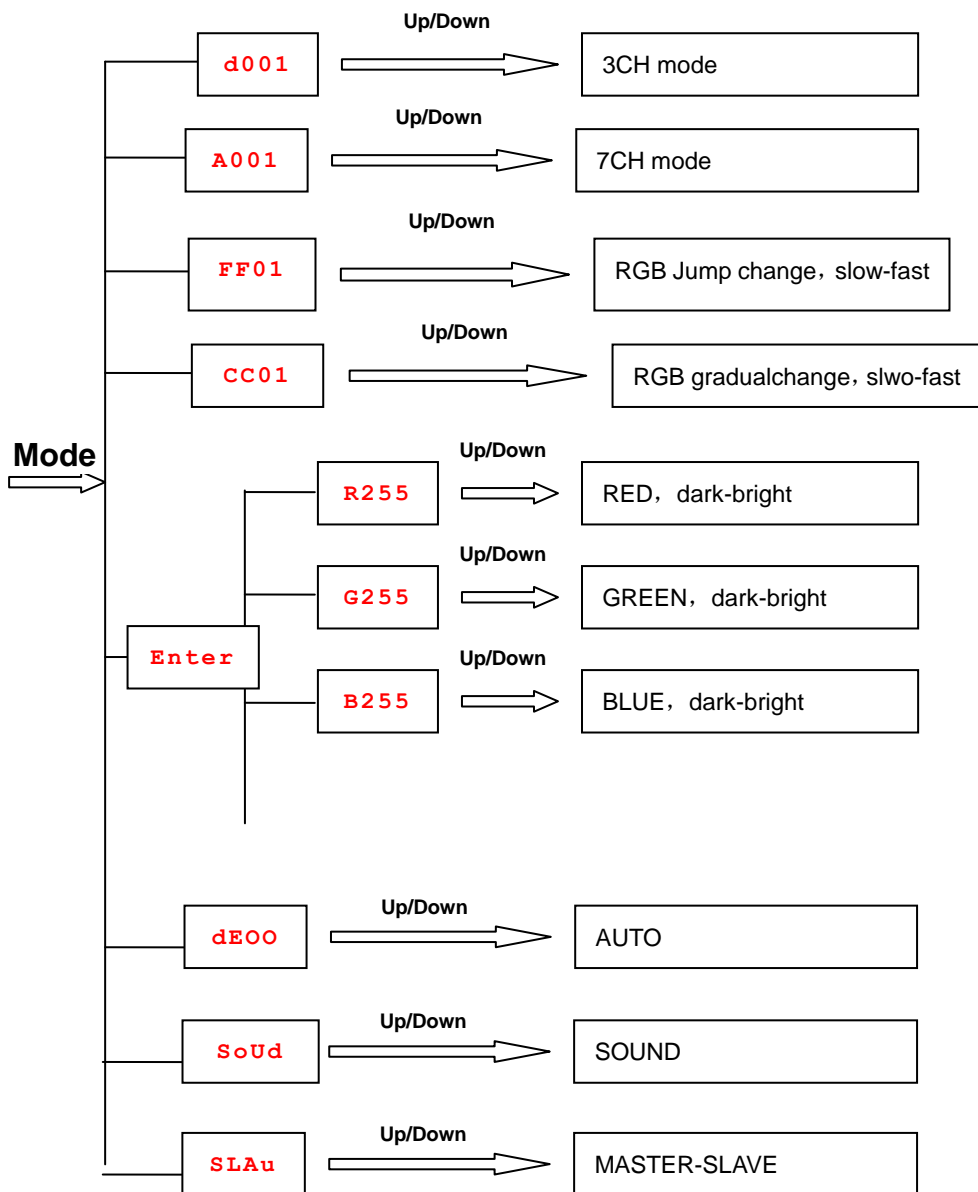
Mode

d001
Up/Down
3CH mode

A001
Up/Down
7CH mode

FF01
Up/Down
RGB Jump change，slow-fast

CC01
Up/Down
RGB gradualchange，slwo-fast

Enter

R255
Up/Down
RED，dark-bright

G255
Up/Down
GREEN，dark-bright

B255
Up/Down
BLUE，dark-bright

dEOO
Up/Down
AUTO

SoUd
Up/Down
SOUND

SLAu
Up/Down
MASTER-SLAVE